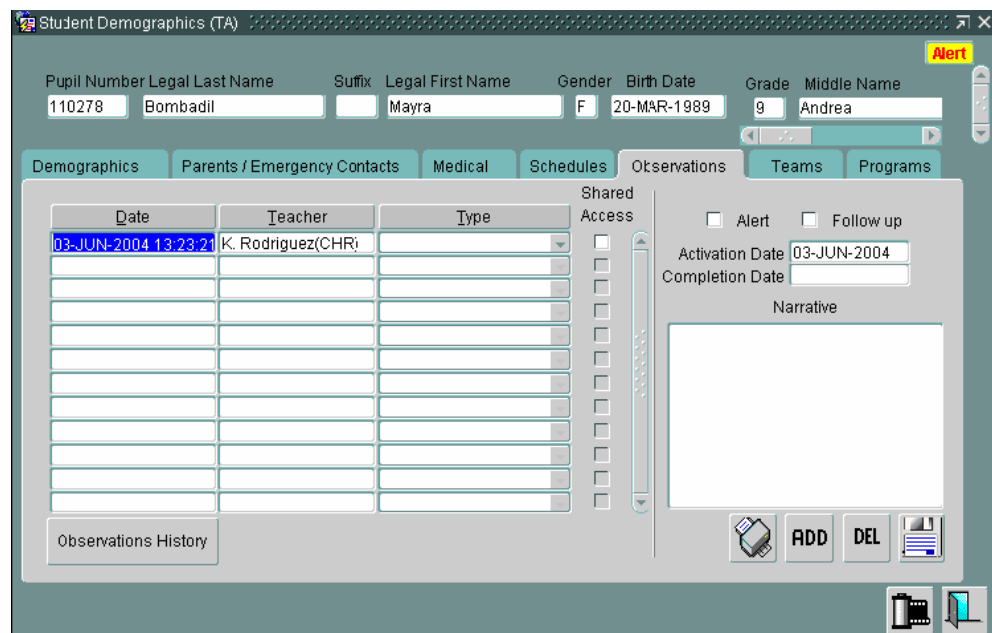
Student Demographics (TA)

Alert

Pupil Number Legal Last Name Suffix Legal First Name Gender Birth Date Grade Middle Name

110278 Bombadil Mayra F 20-MAR-1989 9 Andrea

Demographics | Parents / Emergency Contacts | Medical | Schedules | Observations | Teams | Programs

| Date | Teacher | Type | Shared Access |
|---|---|---|---|
| 03-JUN-2004 13:23:21 | K. Rodriguez(CHR) | | |
| | | | |
| | | | |
| | | | |
| | | | |
| | | | |
| | | | |
| | | | |
| | | | |
| | | | |
| | | | |
| | | | |

Alert Follow up

Activation Date 03-JUN-2004

Completion Date

Narrative

Observations History

ADD DEL